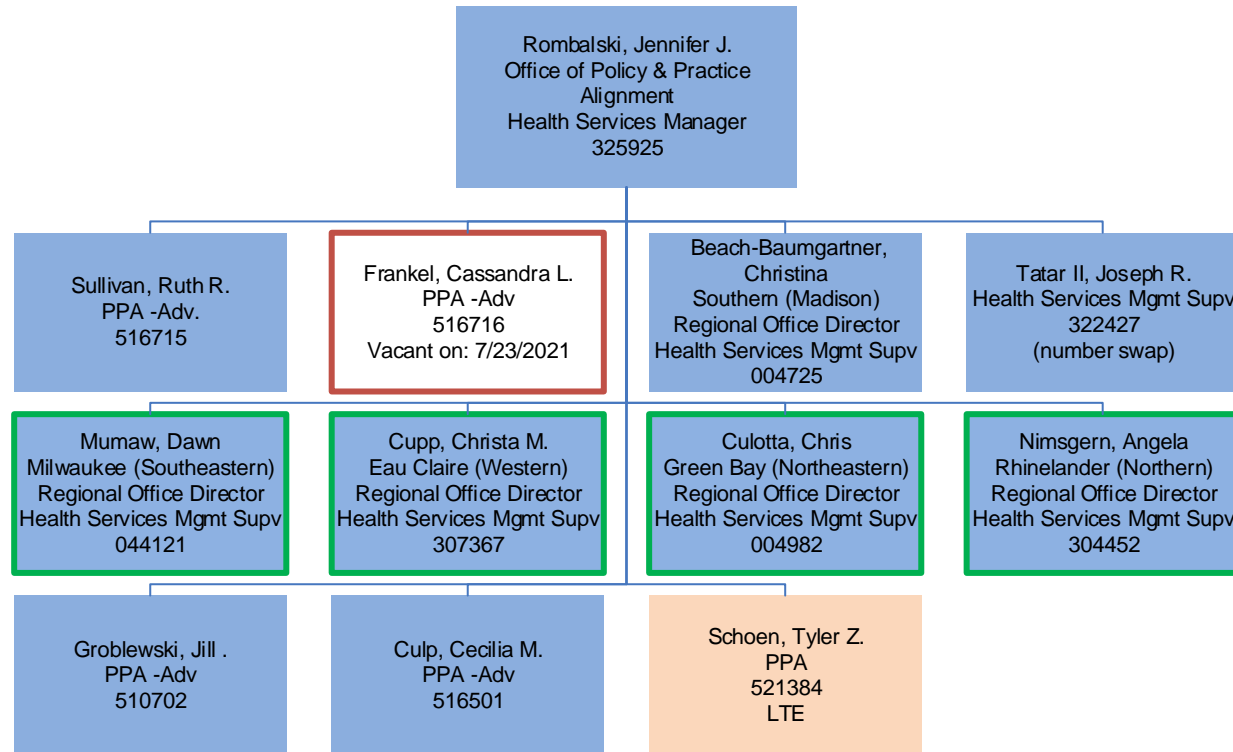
Rombalski, Jennifer J.
Office of Policy & Practice Alignment
Health Services Manager
325925

Sullivan, Ruth R.
PPA -Adv.
516715

Frankel, Cassandra L.
PPA -Adv
516716
Vacant on: 7/23/2021

Beach-Baumgartner, Christina
Southern (Madison)
Regional Office Director
Health Services Mgmt Supv
004725

Tatar II, Joseph R.
Health Services Mgmt Supv
322427
(number swap)

Mumaw, Dawn
Milwaukee (Southeastern)
Regional Office Director
Health Services Mgmt Supv
044121

Cupp, Christa M.
Eau Claire (Western)
Regional Office Director
Health Services Mgmt Supv
307367

Culotta, Chris
Green Bay (Northeastern)
Regional Office Director
Health Services Mgmt Supv
004982

Nimsgern, Angela
Rhinelander (Northern)
Regional Office Director
Health Services Mgmt Supv
304452

Groblewski, Jill .
PPA -Adv
510702

Culp, Cecilia M.
PPA -Adv
516501

Schoen, Tyler Z.
PPA
521384
LTE